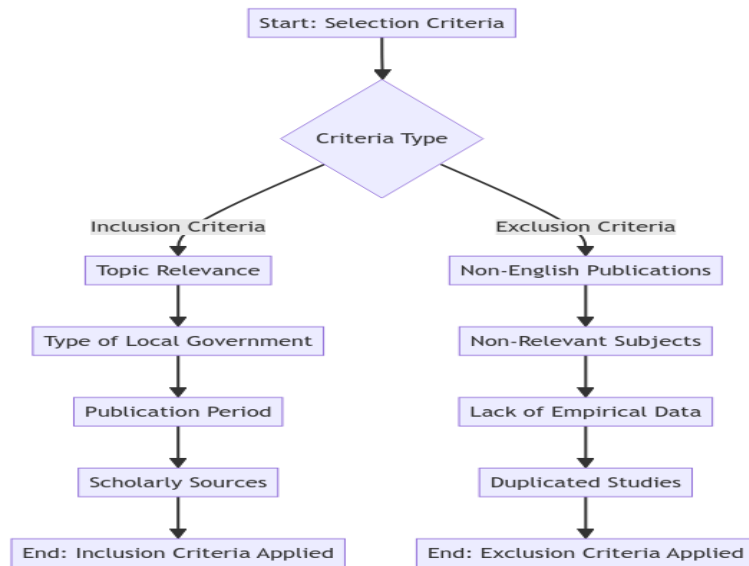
Start: Selection Criteria

Criteria Type

Inclusion Criteria

Topic Relevance

Type of Local Government

Publication Period

Scholarly Sources

End: Inclusion Criteria Applied

Exclusion Criteria

Non-English Publications

Non-Relevant Subjects

Lack of Empirical Data

Duplicated Studies

End: Exclusion Criteria Applied